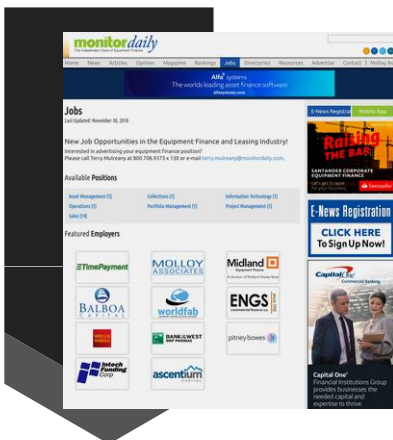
monitordaily
The Independent Voice of Equipment Finance

Home News Articles Opinion Magazine Rankings Jobs Directories Resources Advertise Contact Molloy As

Alfa systems
The worlds leading asset finance software
alfasystems.com

Jobs
Last Updated: November 30, 2018

New Job Opportunities in the Equipment Finance and Leasing Industry!
Interested in advertising your equipment finance position?
Please call Terry Mulreany at 800.708.9373 x 130 or e-mail terry.mulreany@monitordaily.com.

Available Positions

Asset Management (1)
Operations (1)
Sales (14)
Collections (1)
Portfolio Management (1)
Information Technology (1)
Project Management (1)

Featured Employers

TimePayment
MOLLOY ASSOCIATES
Midland Equipment Finance
BALBOA CAPITAL
worldfab
ENGS commercial finance co.
BANK of the WEST BNP PARIBAS
pitney bowes
Intech Funding Corp
ascentium CAPITAL

E-News Registration
Mobile App

Raising THE BAR
SANTANDER CORPORATE EQUIPMENT FINANCE
Santander

E-News Registration
CLICK HERE
To Sign Up Now!

Capital One
Commercial Banking

Capital One®
Financial Institutions Group provides businesses the needed capital and expertise to thrive.